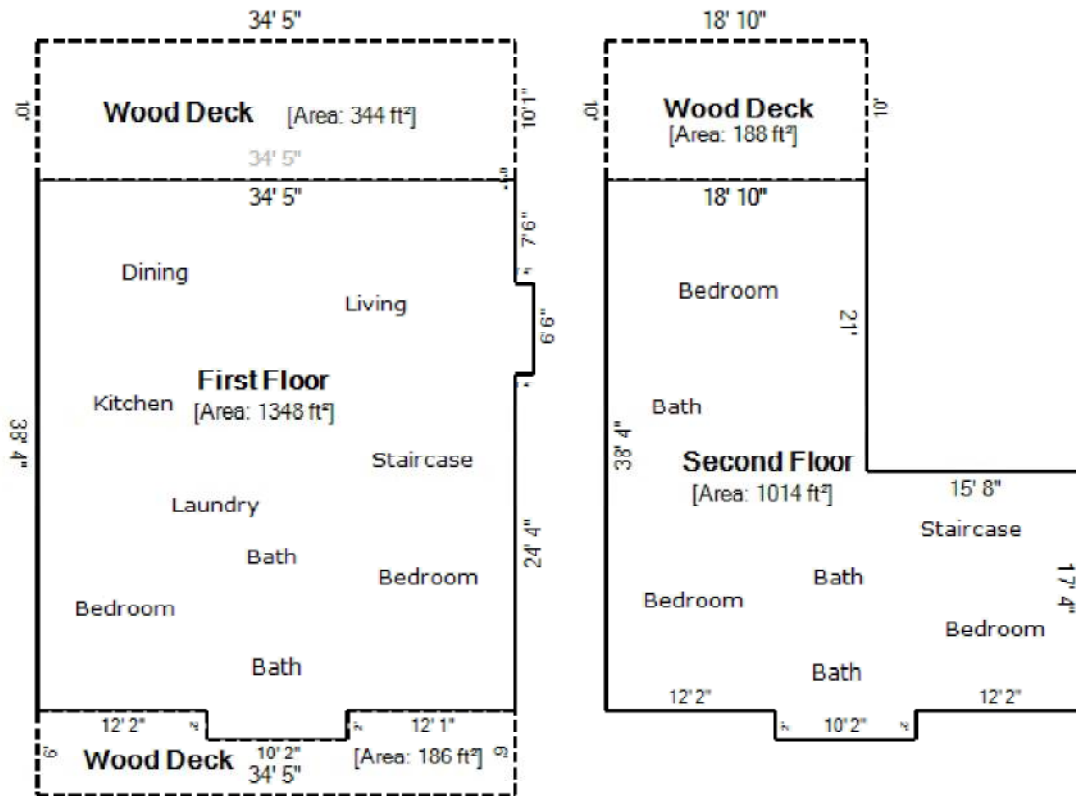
34' 5"

10'

Wood Deck [Area: 344 ft²]

10'1"

34' 5"

34' 5"

7'6"

Dining

Living

6'6"

First Floor
[Area: 1348 ft²]

Kitchen

38' 4"

Staircase

Laundry

24' 4"

Bath

Bedroom

Bedroom

Bath

12' 2"

12' 1"

6'

Wood Deck

10' 2"

34' 5"

[Area: 186 ft²]

6'

18' 10"

10'

Wood Deck
[Area: 188 ft²]

10'

18' 10"

Bedroom

21'

Bath

38' 4"

Second Floor
[Area: 1014 ft²]

15' 8"

Staircase

Bath

17' 4"

Bedroom

Bedroom

Bath

12' 2"

10' 2"

12' 2"